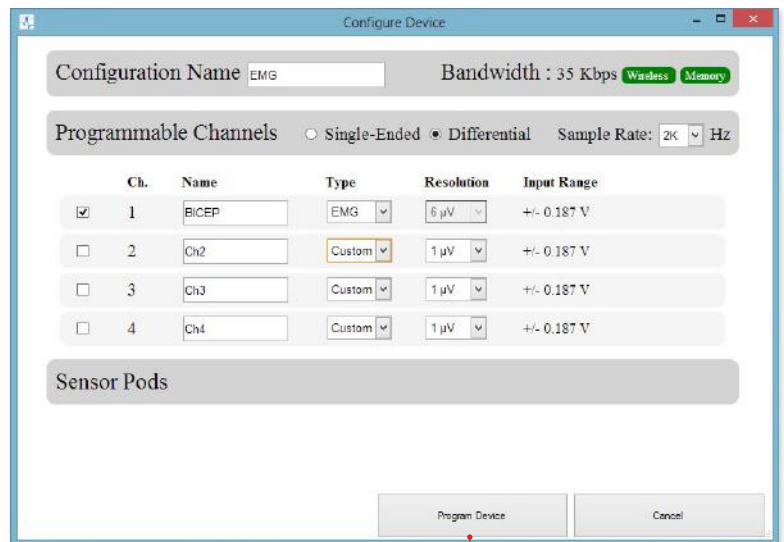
Configure Device

Configuration Name EMG

Bandwidth : 35 Kbps Wireless Memory

Programmable Channels ○ Single-Ended ● Differential Sample Rate: 2K Hz

| | Ch. | Name | Type | Resolution | Input Range |
|---|---|---|---|---|---|
| ☑ | 1 | BICEP | EMG | 6 µV | +/- 0.187 V |
| ☐ | 2 | Ch2 | Custom | 1 µV | +/- 0.187 V |
| ☐ | 3 | Ch3 | Custom | 1 µV | +/- 0.187 V |
| ☐ | 4 | Ch4 | Custom | 1 µV | +/- 0.187 V |

Sensor Pods

Program Device

Cancel